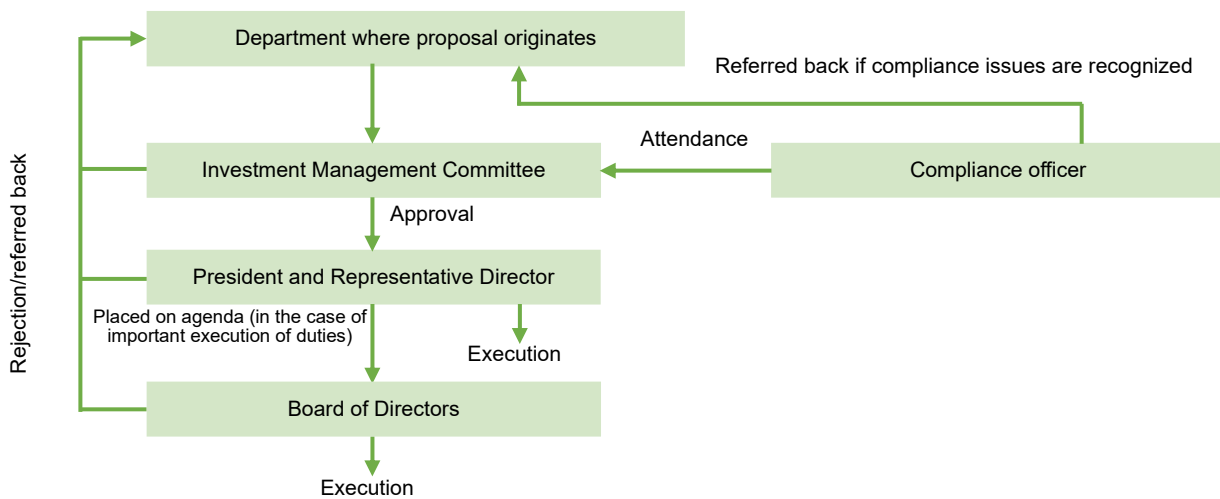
Department where proposal originates

Referred back if compliance issues are recognized

Attendance

Investment Management Committee

Compliance officer

Approval

President and Representative Director

Placed on agenda (in the case of important execution of duties)

Execution

Board of Directors

Execution

Rejection/referred back